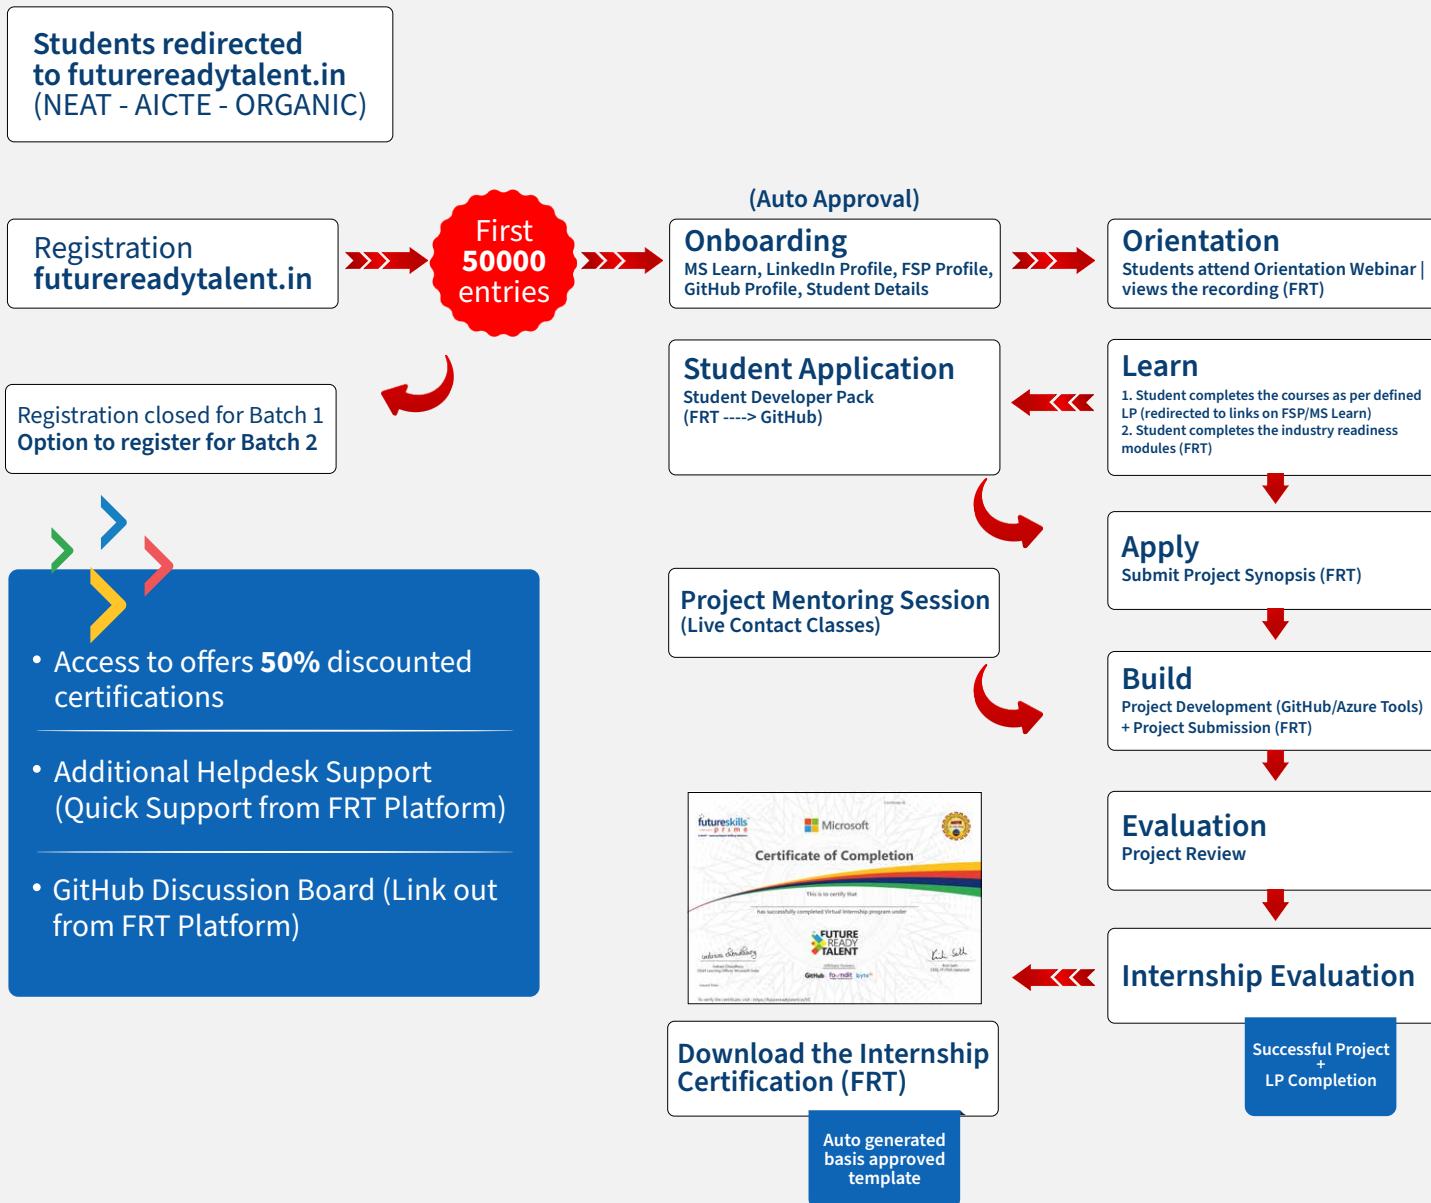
Students redirected to futurereadytalent.in (NEAT - AICTE - ORGANIC)

Registration futurereadytalent.in

First 50000 entries

(Auto Approval)

Onboarding
MS Learn, LinkedIn Profile, FSP Profile, GitHub Profile, Student Details

Orientation
Students attend Orientation Webinar | views the recording (FRT)

Registration closed for Batch 1
Option to register for Batch 2

Student Application
Student Developer Pack
(FRT ----> GitHub)

Learn
1. Student completes the courses as per defined LP (redirected to links on FSP/MS Learn)
2. Student completes the industry readiness modules (FRT)

Apply
Submit Project Synopsis (FRT)

Project Mentoring Session
(Live Contact Classes)

Build
Project Development (GitHub/Azure Tools) + Project Submission (FRT)

• Access to offers 50% discounted certifications

• Additional Helpdesk Support (Quick Support from FRT Platform)

• GitHub Discussion Board (Link out from FRT Platform)

futureskills prime
Microsoft
Certificate of Completion
FUTURE READY TALENT
GitHub

Evaluation
Project Review

Internship Evaluation

Successful Project + LP Completion

Download the Internship Certification (FRT)

Auto generated basis approved template